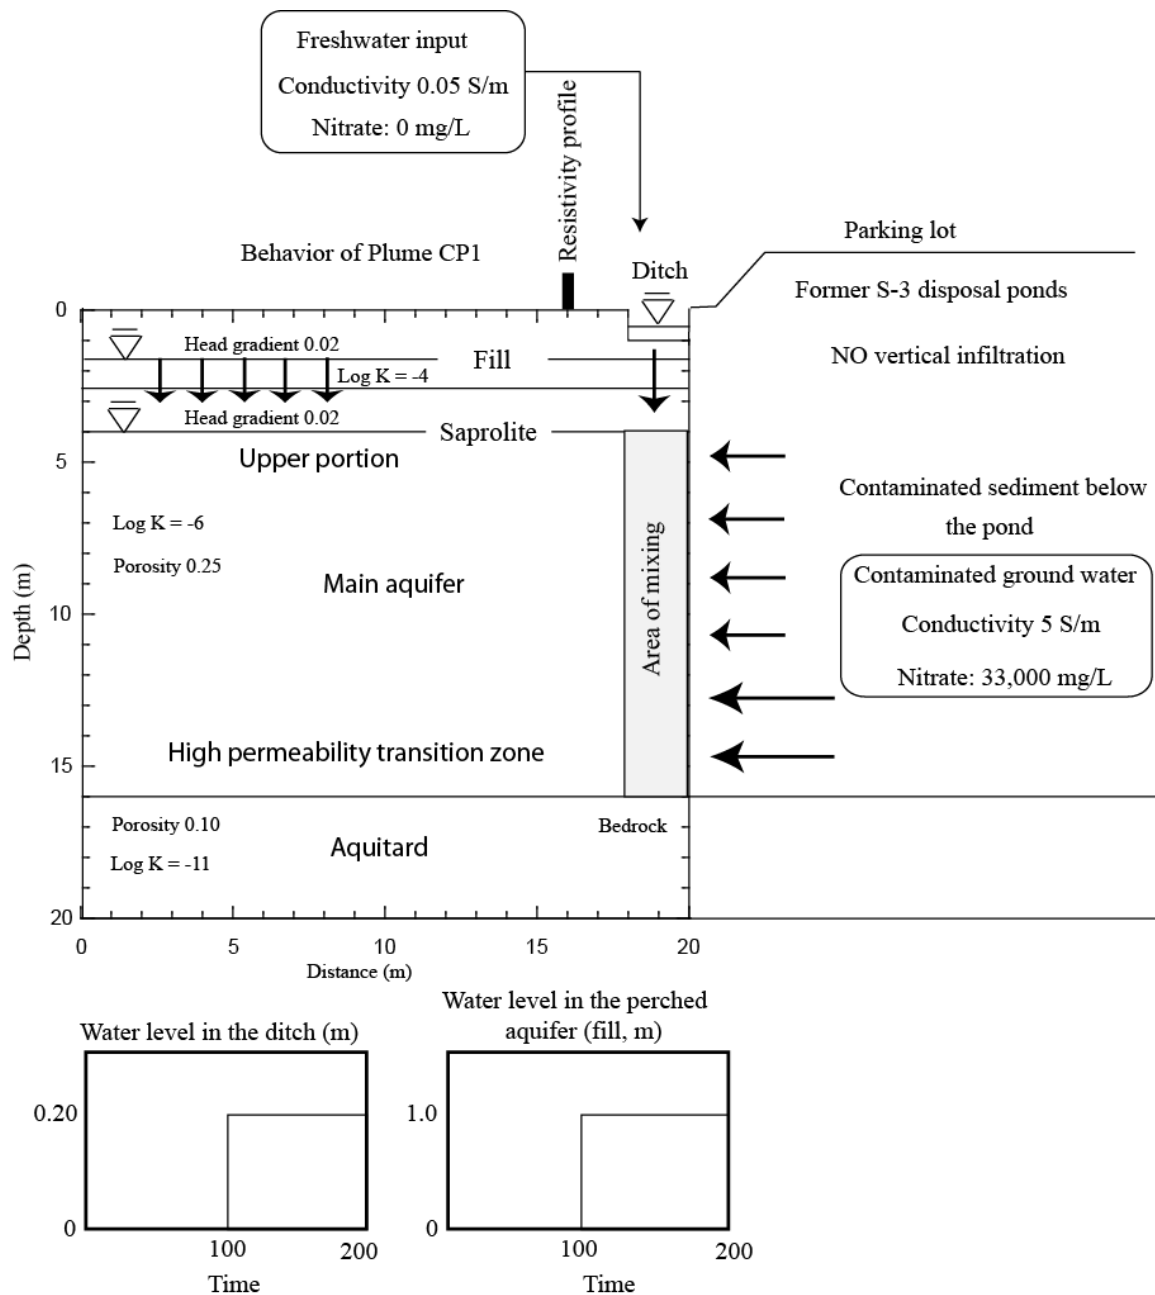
Freshwater input

Conductivity 0.05 S/m

Nitrate: 0 mg/L

Resistivity profile

Behavior of Plume CP1

Ditch

Parking lot

Former S-3 disposal ponds

NO vertical infiltration

Head gradient 0.02

Fill

Log K = -4

Head gradient 0.02

Saprolite

Upper portion

Log K = -6

Porosity 0.25

Main aquifer

Area of mixing

Contaminated sediment below the pond

Contaminated ground water

Conductivity 5 S/m

Nitrate: 33,000 mg/L

High permeability transition zone

Porosity 0.10

Log K = -11

Aquitard

Bedrock

Depth (m)

0
5
10
15
20

0 5 10 15 20

Distance (m)

Water level in the ditch (m)

0.20

0

100 200

Time

Water level in the perched aquifer (fill, m)

1.0

0

100 200

Time